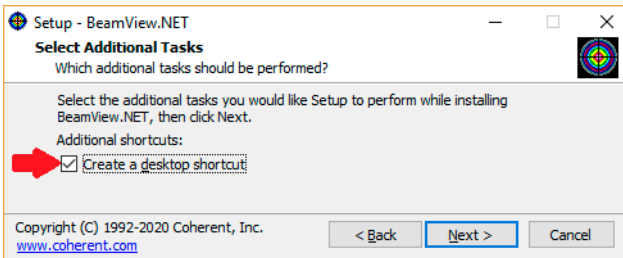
Setup - BeamView.NET

Select Additional Tasks

Which additional tasks should be performed?

Select the additional tasks you would like Setup to perform while installing BeamView.NET, then click Next.

Additional shortcuts:

Create a desktop shortcut

Copyright (C) 1992-2020 Coherent, Inc.
www.coherent.com

< Back

Next >

Cancel